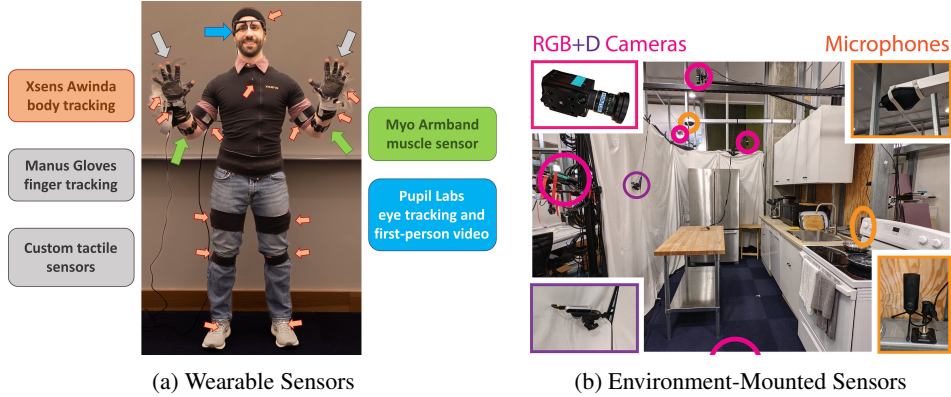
Xsens Awinda body tracking

Manus Gloves finger tracking

Custom tactile sensors

Myo Armband muscle sensor

Pupil Labs eye tracking and first-person video

(a) Wearable Sensors

RGB+D Cameras

Microphones

(b) Environment-Mounted Sensors